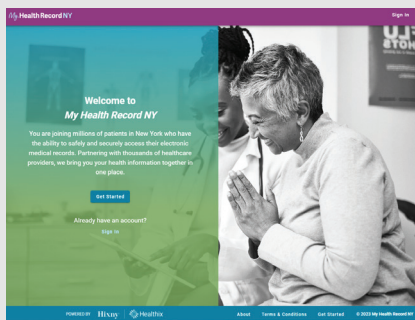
My Health Record NY

Sign In

Welcome to
My Health Record NY

You are joining millions of patients in New York who have the ability to safely and securely access their electronic medical records. Partnering with thousands of healthcare providers, we bring you your health information together in one place.

Get Started

Already have an account?
Sign In

POWERED BY Hixny Healthix

About Terms & Conditions Get Started © 2023 My Health Record NY